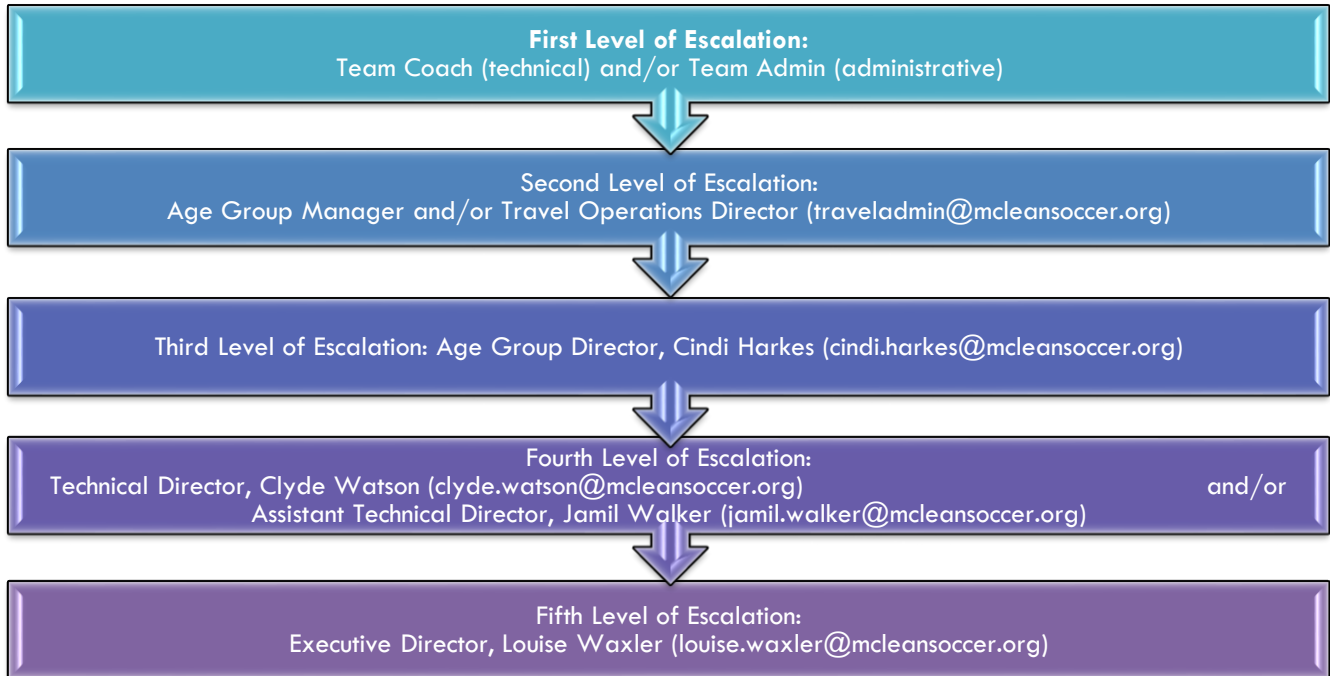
**First Level of Escalation:**
Team Coach (technical) and/or Team Admin (administrative)

Second Level of Escalation:
Age Group Manager and/or Travel Operations Director (traveladmin@mcleansoccer.org)

Third Level of Escalation: Age Group Director, Cindi Harkes (cindi.harkes@mcleansoccer.org)

Fourth Level of Escalation:
Technical Director, Clyde Watson (clyde.watson@mcleansoccer.org) and/or
Assistant Technical Director, Jamil Walker (jamil.walker@mcleansoccer.org)

Fifth Level of Escalation:
Executive Director, Louise Waxler (louise.waxler@mcleansoccer.org)